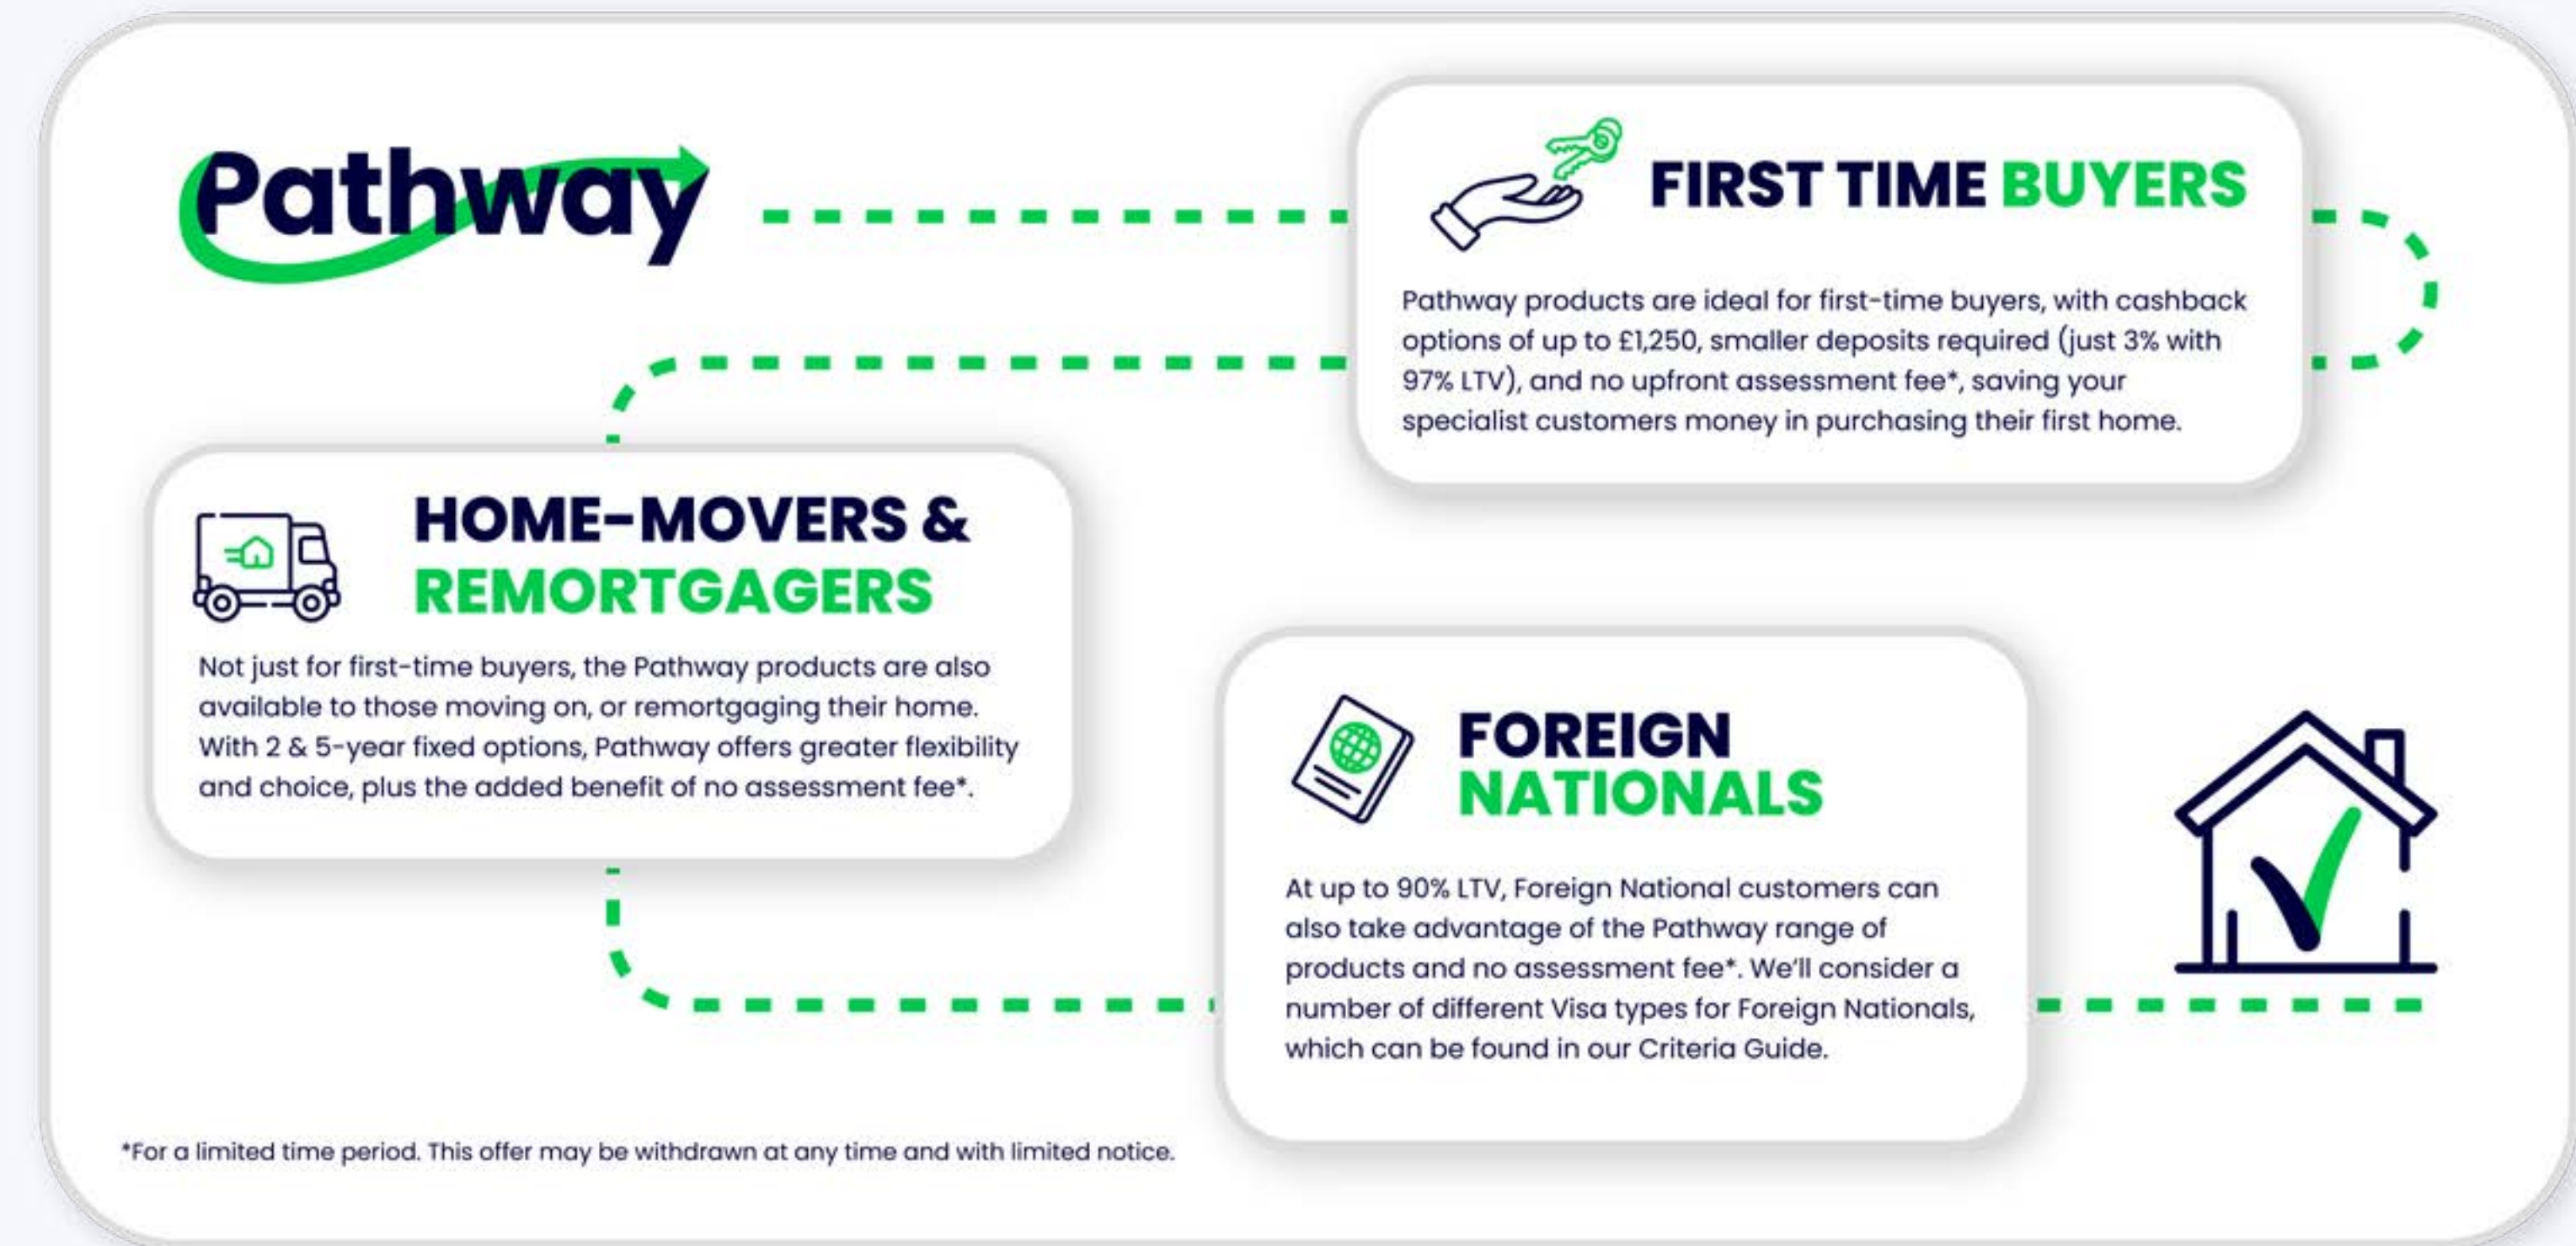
Pathway

FIRST TIME BUYERS

Pathway products are ideal for first-time buyers, with cashback options of up to £1,250, smaller deposits required (just 3% with 97% LTV), and no upfront assessment fee*, saving your specialist customers money in purchasing their first home.

HOME-MOVERS & REMORTGAGERS

Not just for first-time buyers, the Pathway products are also available to those moving on, or remortgaging their home. With 2 & 5-year fixed options, Pathway offers greater flexibility and choice, plus the added benefit of no assessment fee*.

FOREIGN NATIONALS

At up to 90% LTV, Foreign National customers can also take advantage of the Pathway range of products and no assessment fee*. We'll consider a number of different Visa types for Foreign Nationals, which can be found in our Criteria Guide.

*For a limited time period. This offer may be withdrawn at any time and with limited notice.